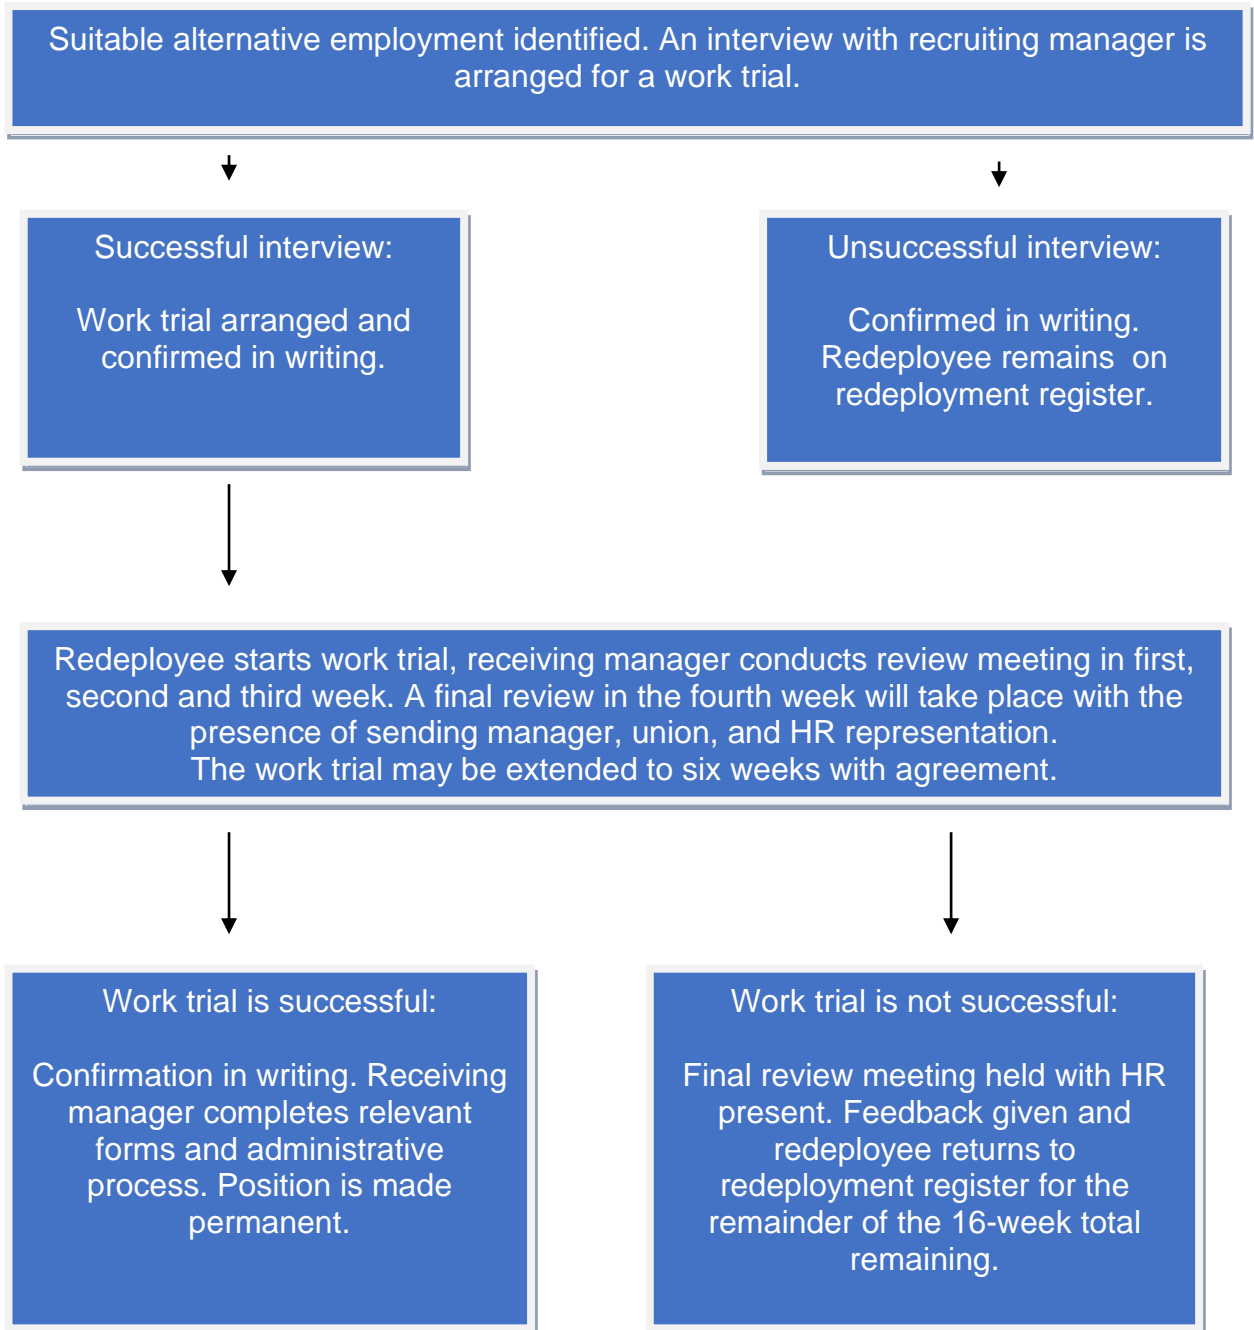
Suitable alternative employment identified. An interview with recruiting manager is arranged for a work trial.

Successful interview:

Work trial arranged and confirmed in writing.

Unsuccessful interview:

Confirmed in writing. Redeployee remains on redeployment register.

Redeployee starts work trial, receiving manager conducts review meeting in first, second and third week. A final review in the fourth week will take place with the presence of sending manager, union, and HR representation.
The work trial may be extended to six weeks with agreement.

Work trial is successful:

Confirmation in writing. Receiving manager completes relevant forms and administrative process. Position is made permanent.

Work trial is not successful:

Final review meeting held with HR present. Feedback given and redeployee returns to redeployment register for the remainder of the 16-week total remaining.